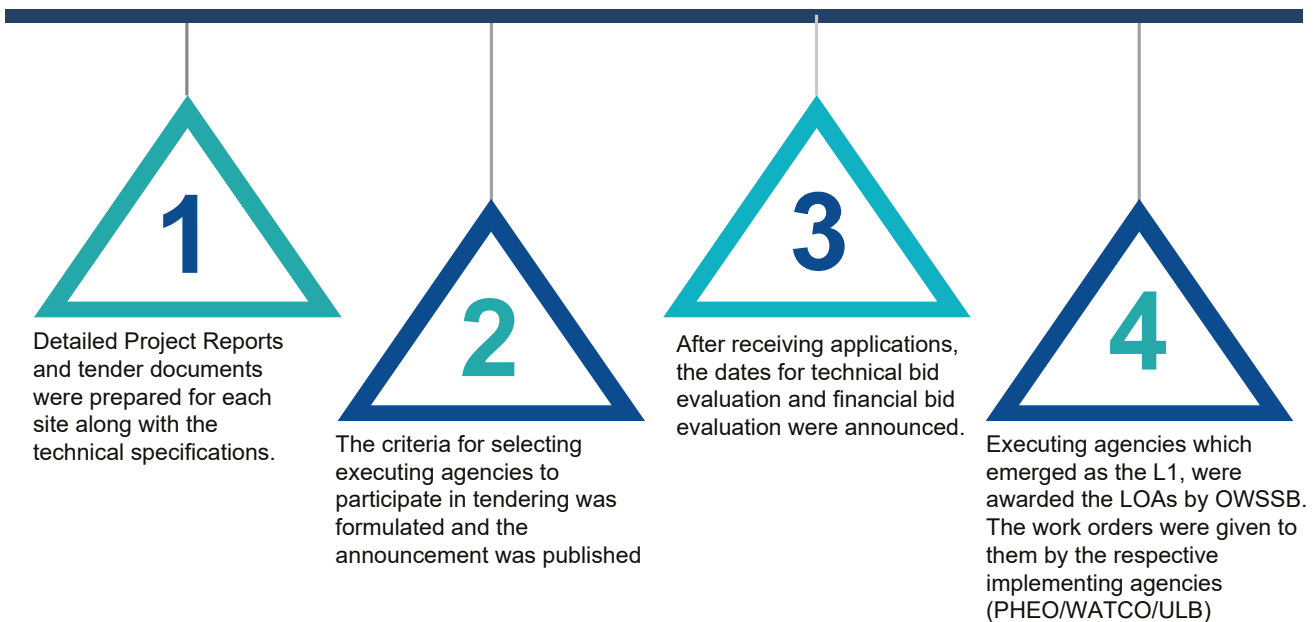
1

Detailed Project Reports and tender documents were prepared for each site along with the technical specifications.

2

The criteria for selecting executing agencies to participate in tendering was formulated and the announcement was published

3

After receiving applications, the dates for technical bid evaluation and financial bid evaluation were announced.

4

Executing agencies which emerged as the L1, were awarded the LOAs by OWSSB. The work orders were given to them by the respective implementing agencies (PHEO/WATCO/ULB)